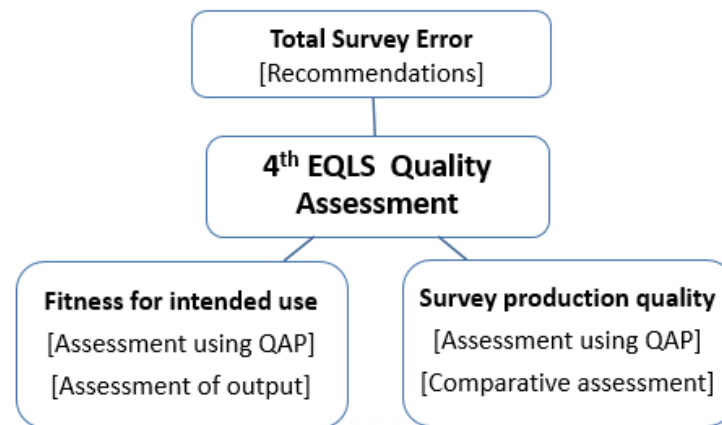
Total Survey Error
[Recommendations]

4$^{th}$ EQLS Quality Assessment

Fitness for intended use
[Assessment using QAP]
[Assessment of output]

Survey production quality
[Assessment using QAP]
[Comparative assessment]